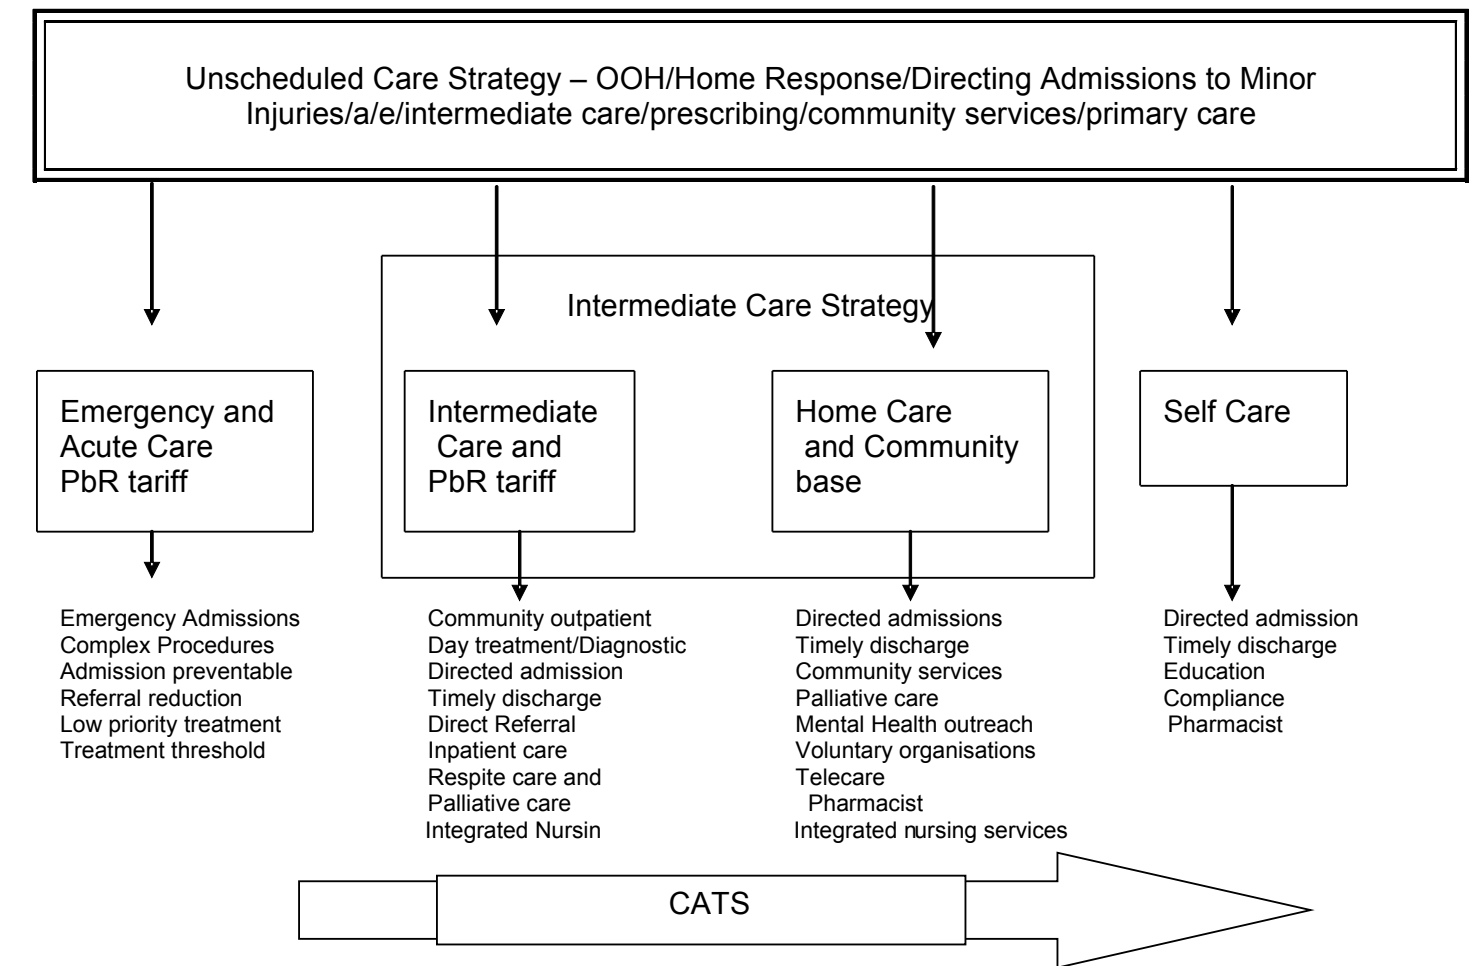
Unscheduled Care Strategy – OOH/Home Response/Directing Admissions to Minor Injuries/a/e/intermediate care/prescribing/community services/primary care

Intermediate Care Strategy

Emergency and Acute Care PbR tariff

Intermediate Care and PbR tariff

Home Care and Community base

Self Care

Emergency Admissions
Complex Procedures
Admission preventable
Referral reduction
Low priority treatment
Treatment threshold

Community outpatient
Day treatment/Diagnostic
Directed admission
Timely discharge
Direct Referral
Inpatient care
Respite care and Palliative care
Integrated Nursin

Directed admissions
Timely discharge
Community services
Palliative care
Mental Health outreach
Voluntary organisations
Telecare
Pharmacist
Integrated nursing services

Directed admission
Timely discharge
Education
Compliance
Pharmacist

CATS